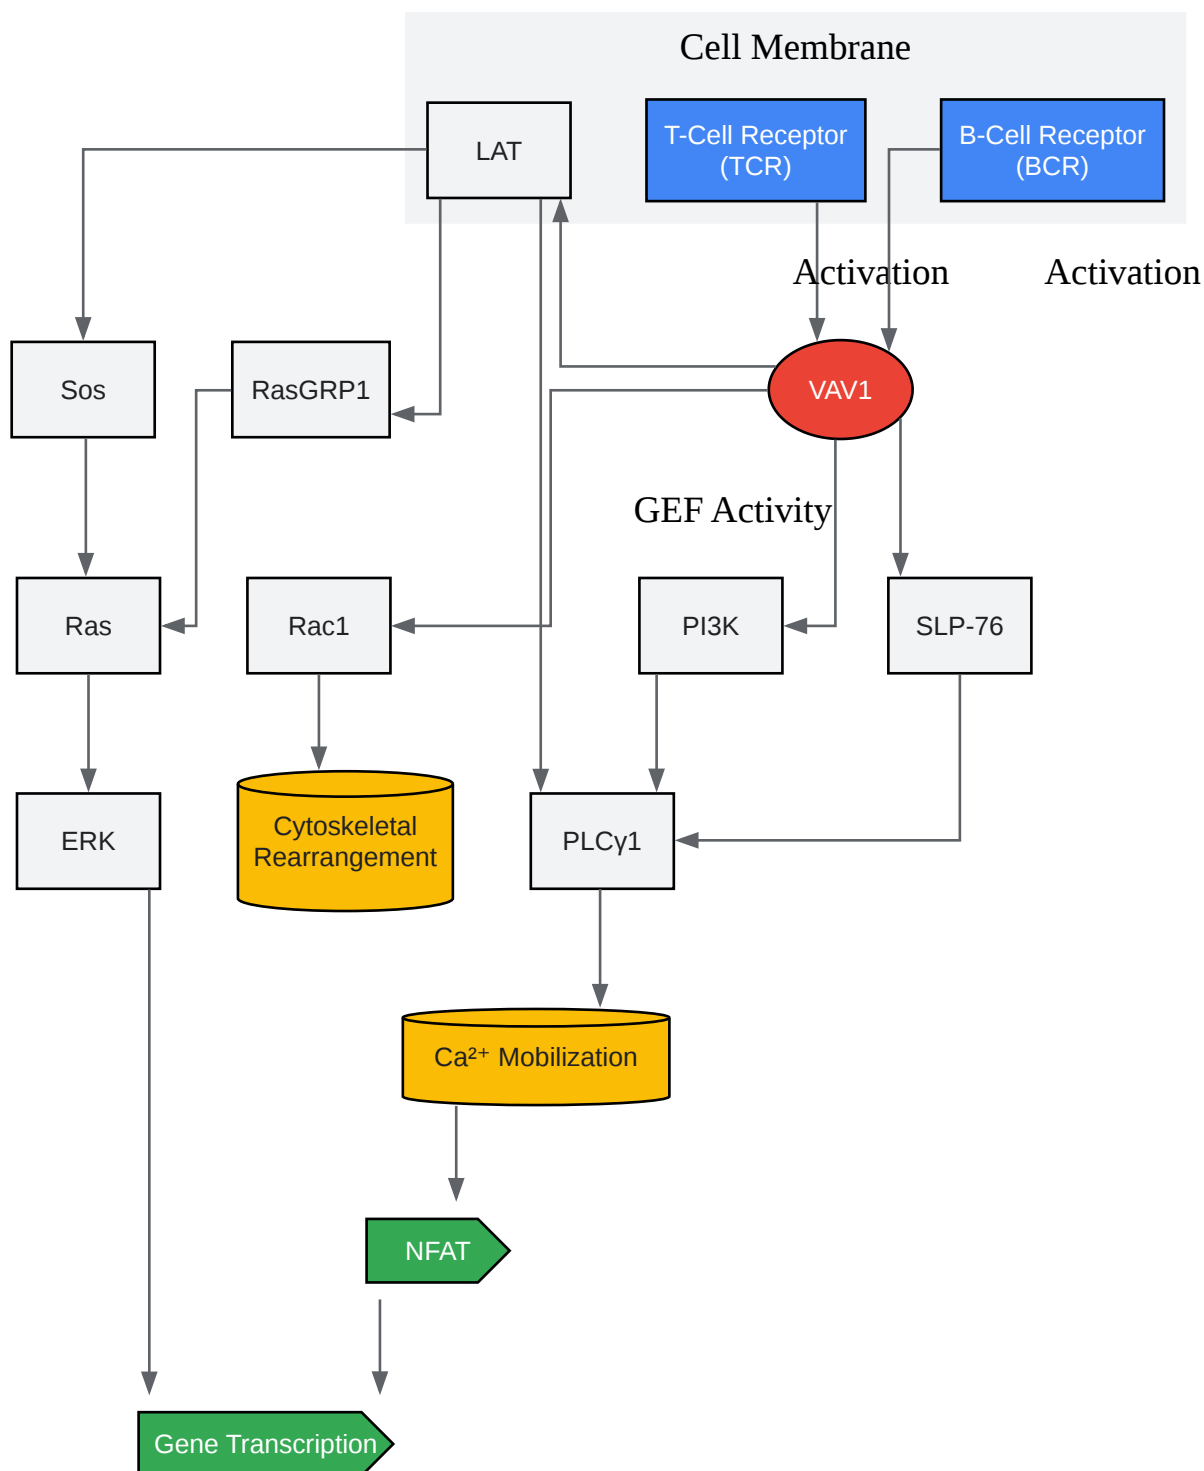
Cell Membrane

LAT

T-Cell Receptor (TCR)

B-Cell Receptor (BCR)

Activation

Activation

Sos

RasGRP1

VAV1

GEF Activity

Ras

Rac1

PI3K

SLP-76

ERK

Cytoskeletal Rearrangement

PLCγ1

Ca$^{2+}$ Mobilization

NFAT

Gene Transcription